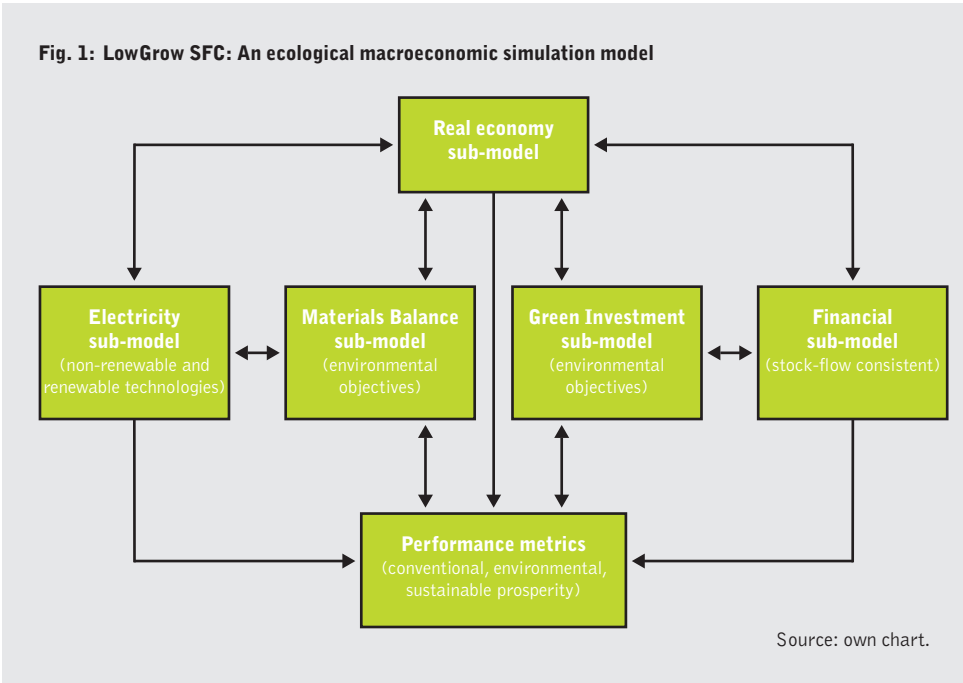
Fig. 1: LowGrow SFC: An ecological macroeconomic simulation model

Real economy sub-model

Electricity sub-model (non-renewable and renewable technologies)

Materials Balance sub-model (environmental objectives)

Green Investment sub-model (environmental objectives)

Financial sub-model (stock-flow consistent)

Performance metrics (conventional, environmental, sustainable prosperity)

Source: own chart.